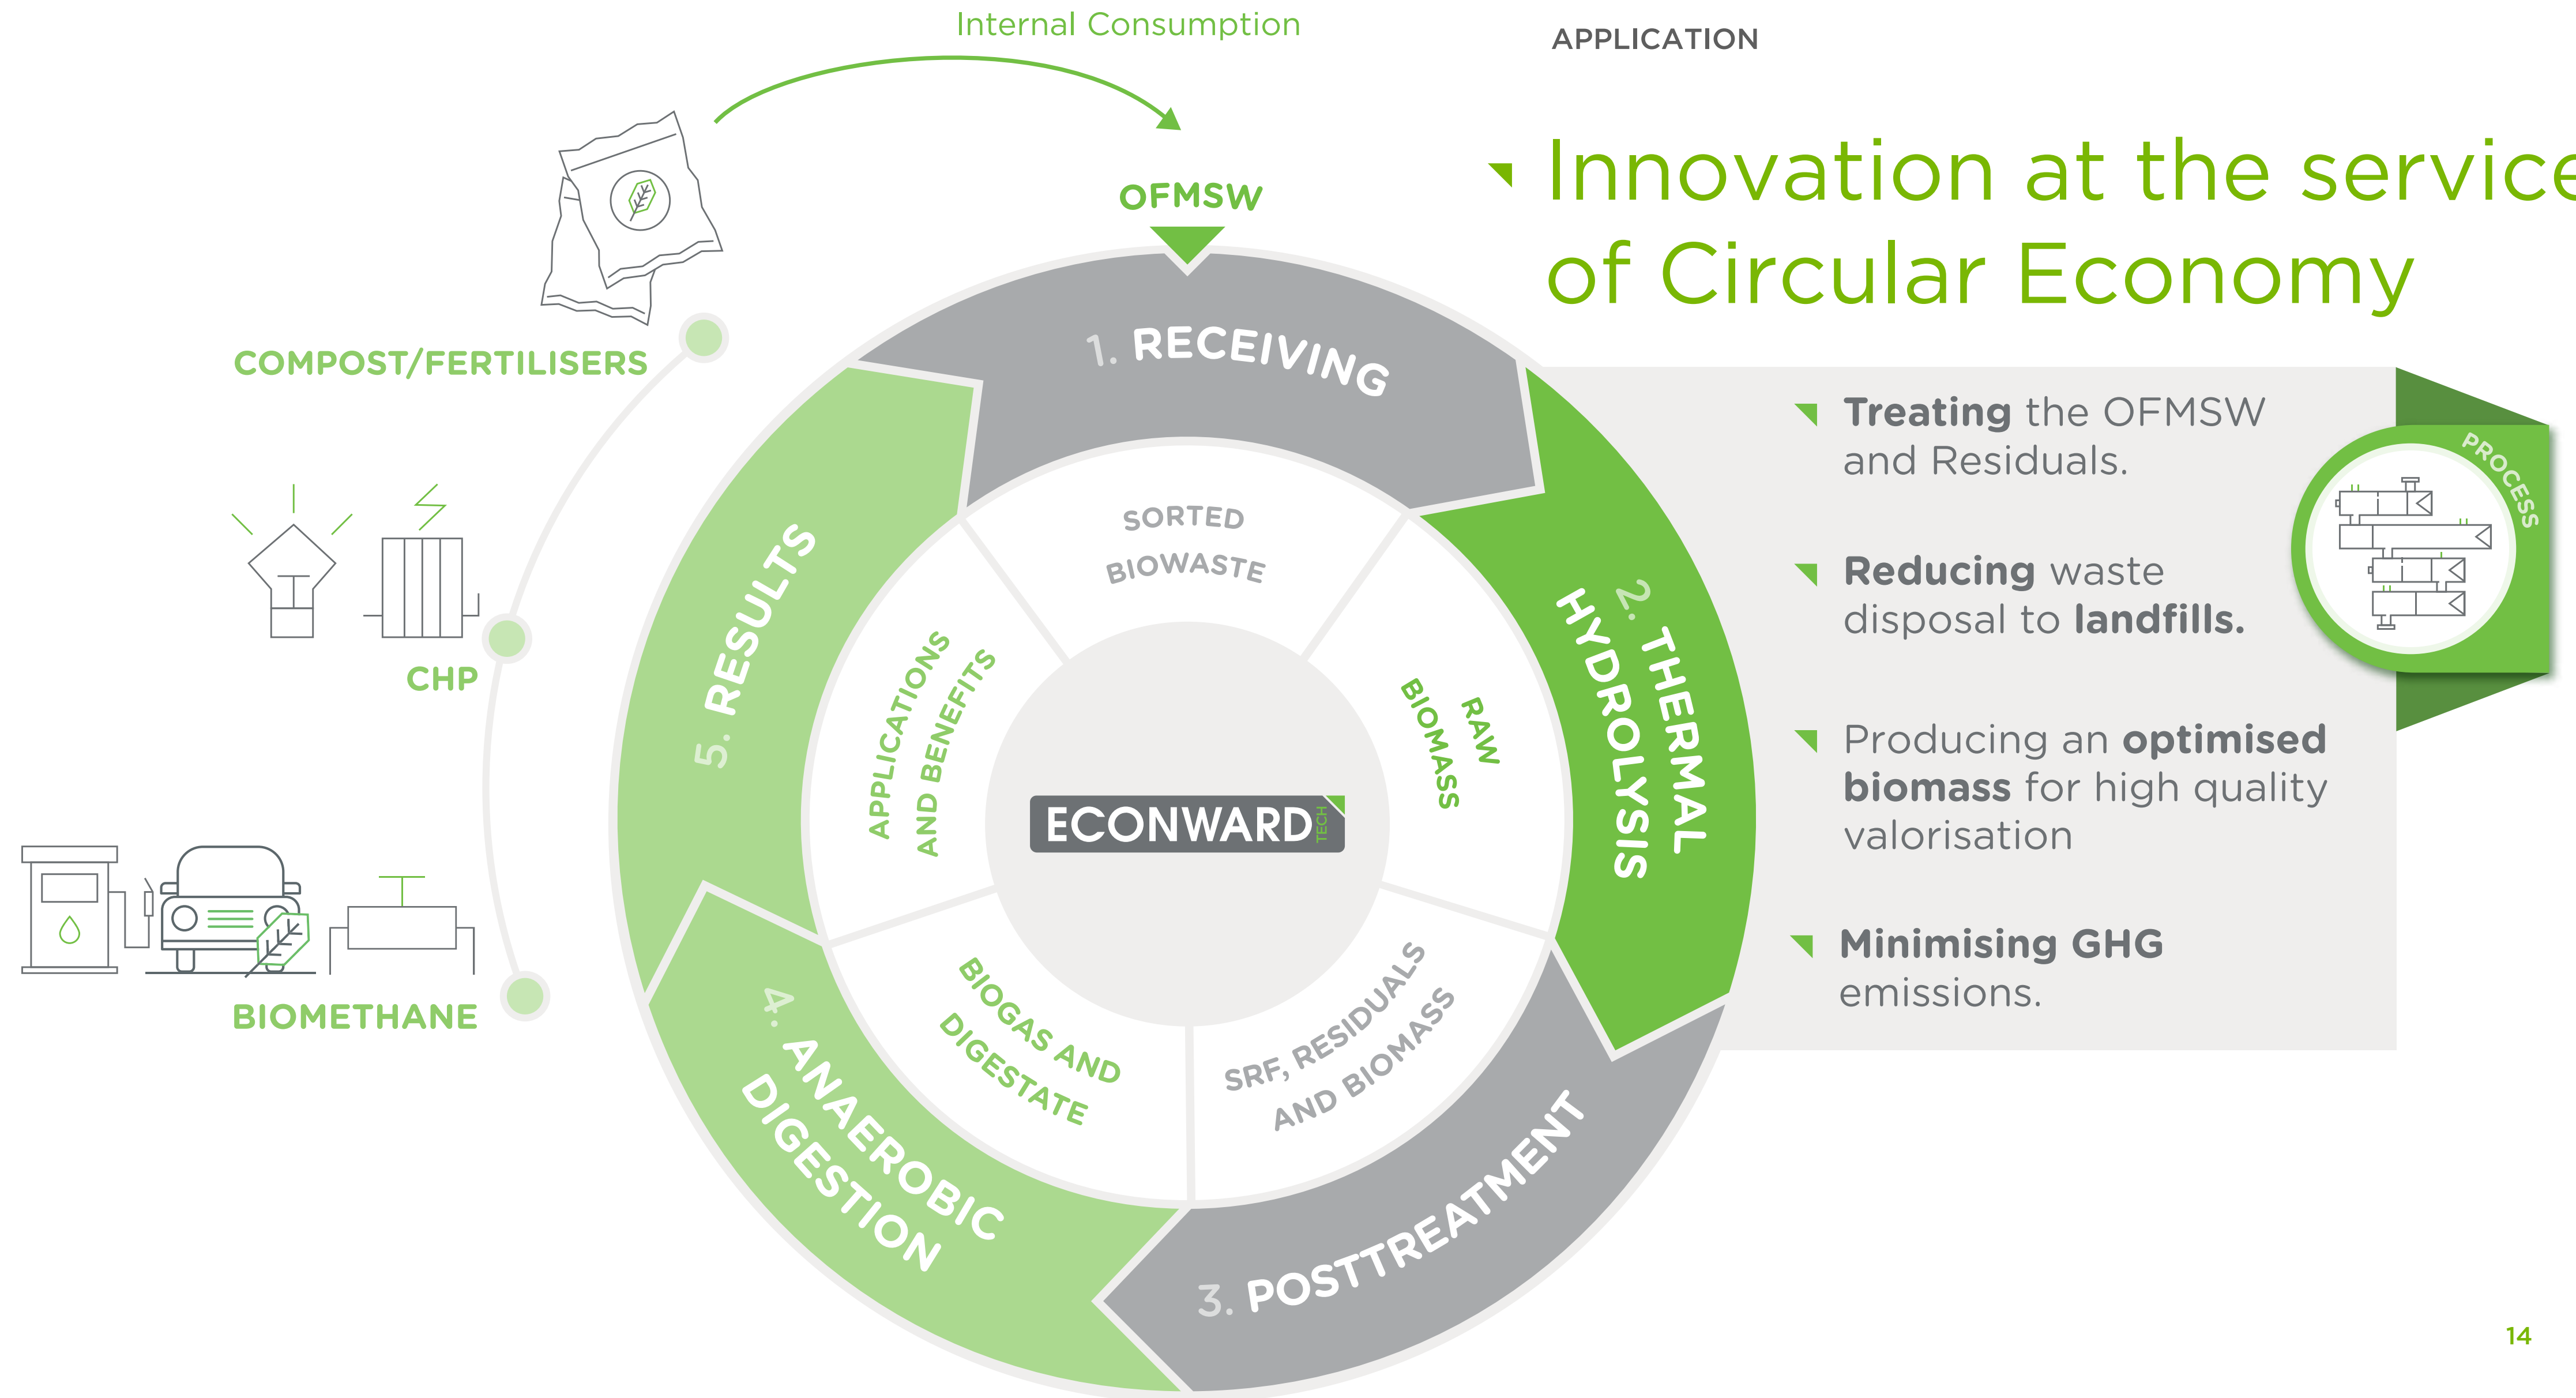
Internal Consumption

APPLICATION

Innovation at the service of Circular Economy

OFMSW

COMPOST/FERTILISERS

CHP

BIOMETHANE

1. RECEIVING

2. THERMAL HYDROLYSIS

3. POSTTREATMENT

4. ANAEROBIC DIGESTION

5. RESULTS

SORTED BIOWASTE

RAW BIOMASS

SRF, RESIDUALS AND BIOMASS

BIOGAS AND DIGESTATE

APPLICATIONS AND BENEFITS

ECONWARD TECH

Treating the OFMSW and Residuals.

Reducing waste disposal to landfills.

Producing an optimised biomass for high quality valorisation

Minimising GHG emissions.

PROCESS

14